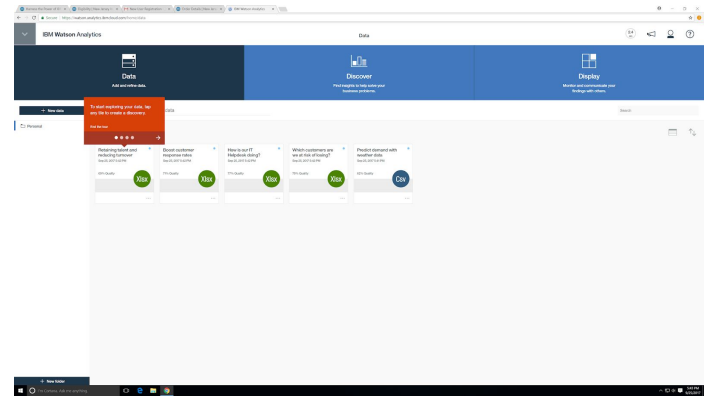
IBM Watson Analytics

Data

Data
Add and refine data.

Discover
Find insights to help solve your business problems.

Display
Monitor and communicate your findings with others.

+ New data

Personal

To start exploring your data, tap any tile to create a discovery.

Search

Retaining talent and reducing turnover
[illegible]
Xlsx

Boost customer response rates
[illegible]
Xlsx

How is our IT Helpdesk doing?
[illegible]
Xlsx

Which customers are we at risk of losing?
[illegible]
Xlsx

Predict demand with weather data
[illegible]
Csv

+ New folder